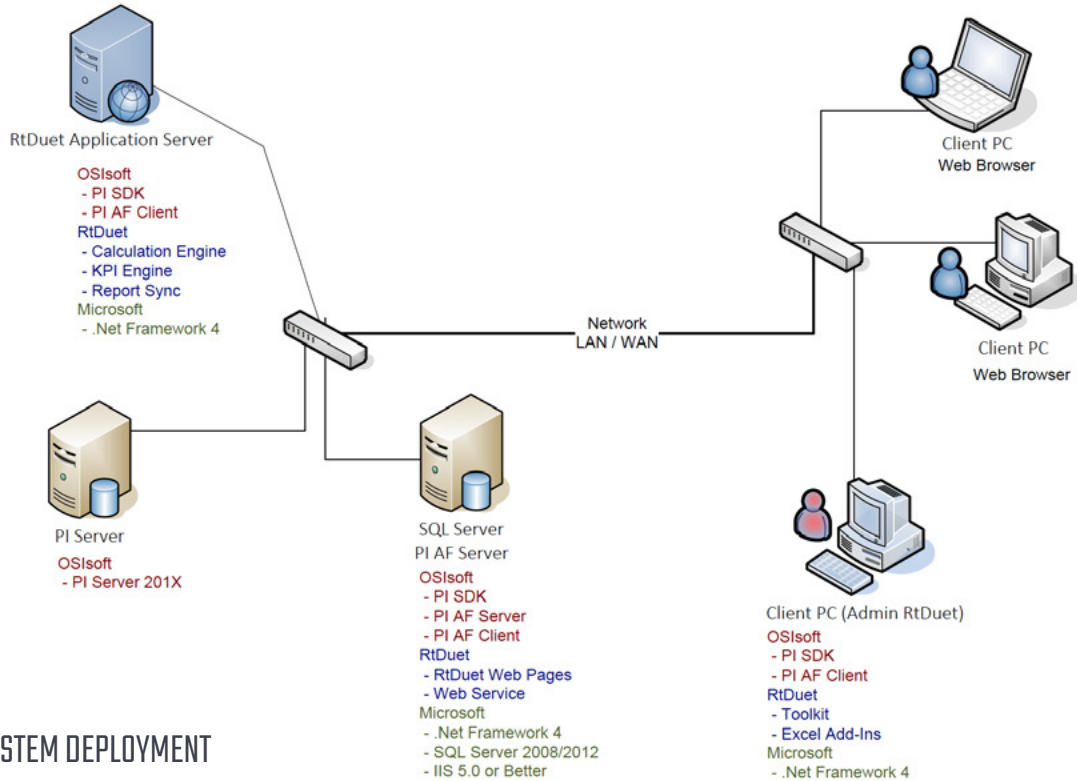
RtDuet Application Server
OSIsoft
- PI SDK
- PI AF Client
RtDuet
- Calculation Engine
- KPI Engine
- Report Sync
Microsoft
- .Net Framework 4

Client PC
Web Browser

Client PC
Web Browser

Network
LAN / WAN

PI Server
OSIsoft
- PI Server 201X

SQL Server
PI AF Server
OSIsoft
- PI SDK
- PI AF Server
- PI AF Client
RtDuet
- RtDuet Web Pages
- Web Service
Microsoft
- .Net Framework 4
- SQL Server 2008/2012
- IIS 5.0 or Better

Client PC (Admin RtDuet)
OSIsoft
- PI SDK
- PI AF Client
RtDuet
- Toolkit
- Excel Add-Ins
Microsoft
- .Net Framework 4

STEM DEPLOYMENT